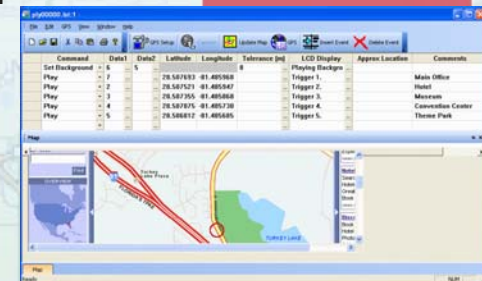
ply00000.txt:1

File Edit GPS View Window Help

GPS Setup

Update Map

GPS

Insert Event

Delete Event

| Command | Data1 | Data2 | Latitude | Longitude | Tolerance (m) | LCD Display | Approx Location | Comments |
|---|---|---|---|---|---|---|---|---|
| Set Background | 6 | 5 | | | 0 | Playing Backgro | | |
| Play | 7 | | 28.507693 | -81.405968 | | Trigger 1. | | Main Office |
| Play | 2 | | 28.507521 | -81.405947 | | Trigger 2. | | Hotel |
| Play | 3 | | 28.507355 | -81.405868 | | Trigger 3. | | Museum |
| Play | 4 | | 28.507075 | -81.405730 | | Trigger 4. | | Convention Center |
| Play | 5 | | 28.506812 | -81.405685 | | Trigger 5. | | Theme Park |

Map

OVERVIEW

TURKEY LAKE

Map

Ready

NUM